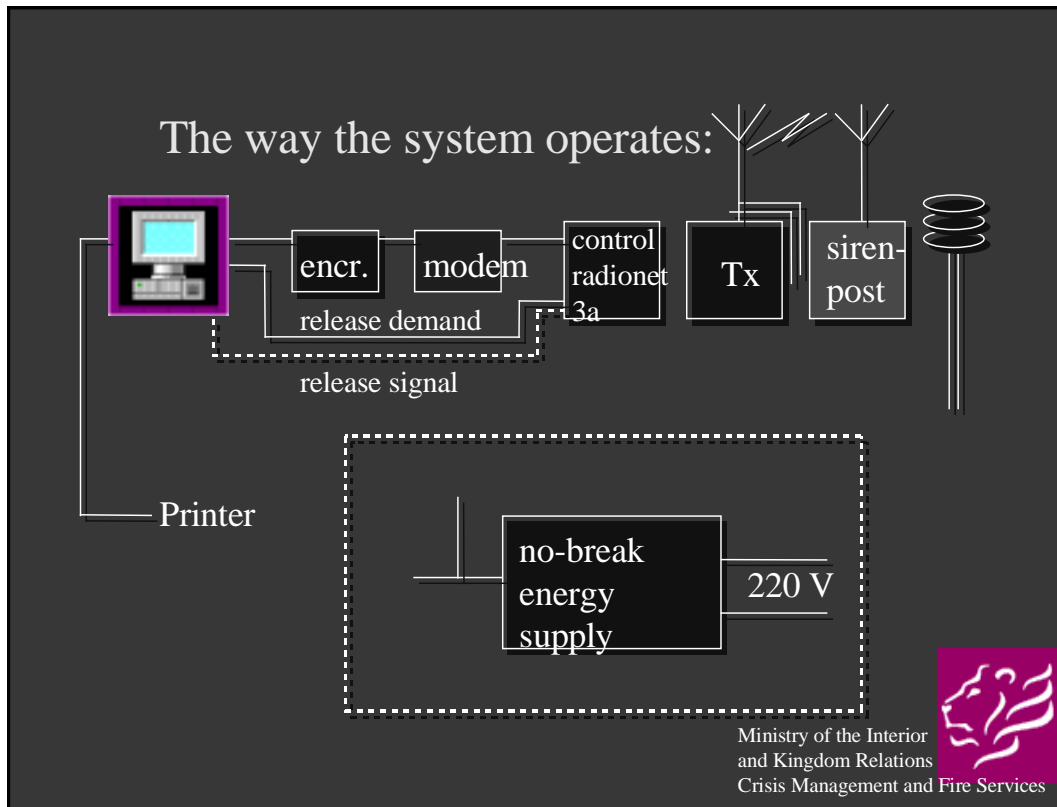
The way the system operates:

encr.

modem

control radionet 3a

Tx

siren-post

release demand

release signal

Printer

no-break energy supply

220 V

Ministry of the Interior and Kingdom Relations
Crisis Management and Fire Services